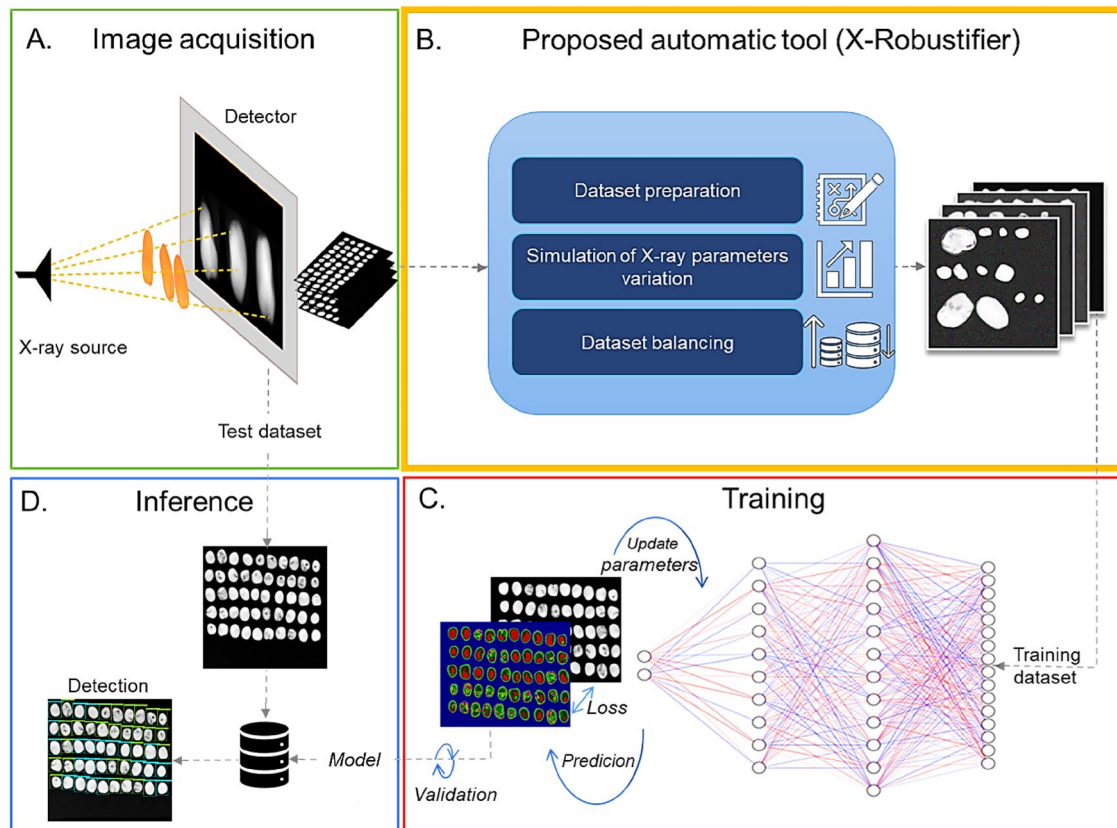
A. Image acquisition

Detector

X-ray source

Test dataset

B. Proposed automatic tool (X-Robustifier)

Dataset preparation

Simulation of X-ray parameters variation

Dataset balancing

D. Inference

Detection

Model

C. Training

Update parameters

Loss

Predicion

Validation

Training dataset